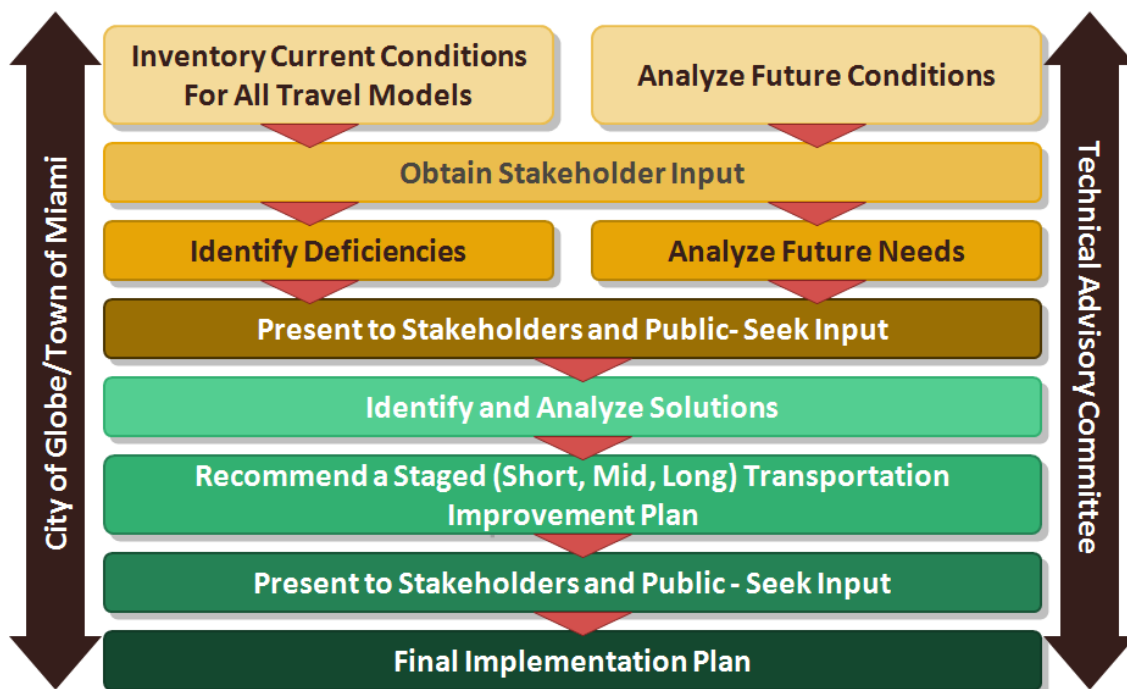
City of Globe/Town of Miami

Inventory Current Conditions For All Travel Models

Analyze Future Conditions

Obtain Stakeholder Input

Identify Deficiencies

Analyze Future Needs

Present to Stakeholders and Public- Seek Input

Identify and Analyze Solutions

Recommend a Staged (Short, Mid, Long) Transportation Improvement Plan

Present to Stakeholders and Public - Seek Input

Final Implementation Plan

Technical Advisory Committee